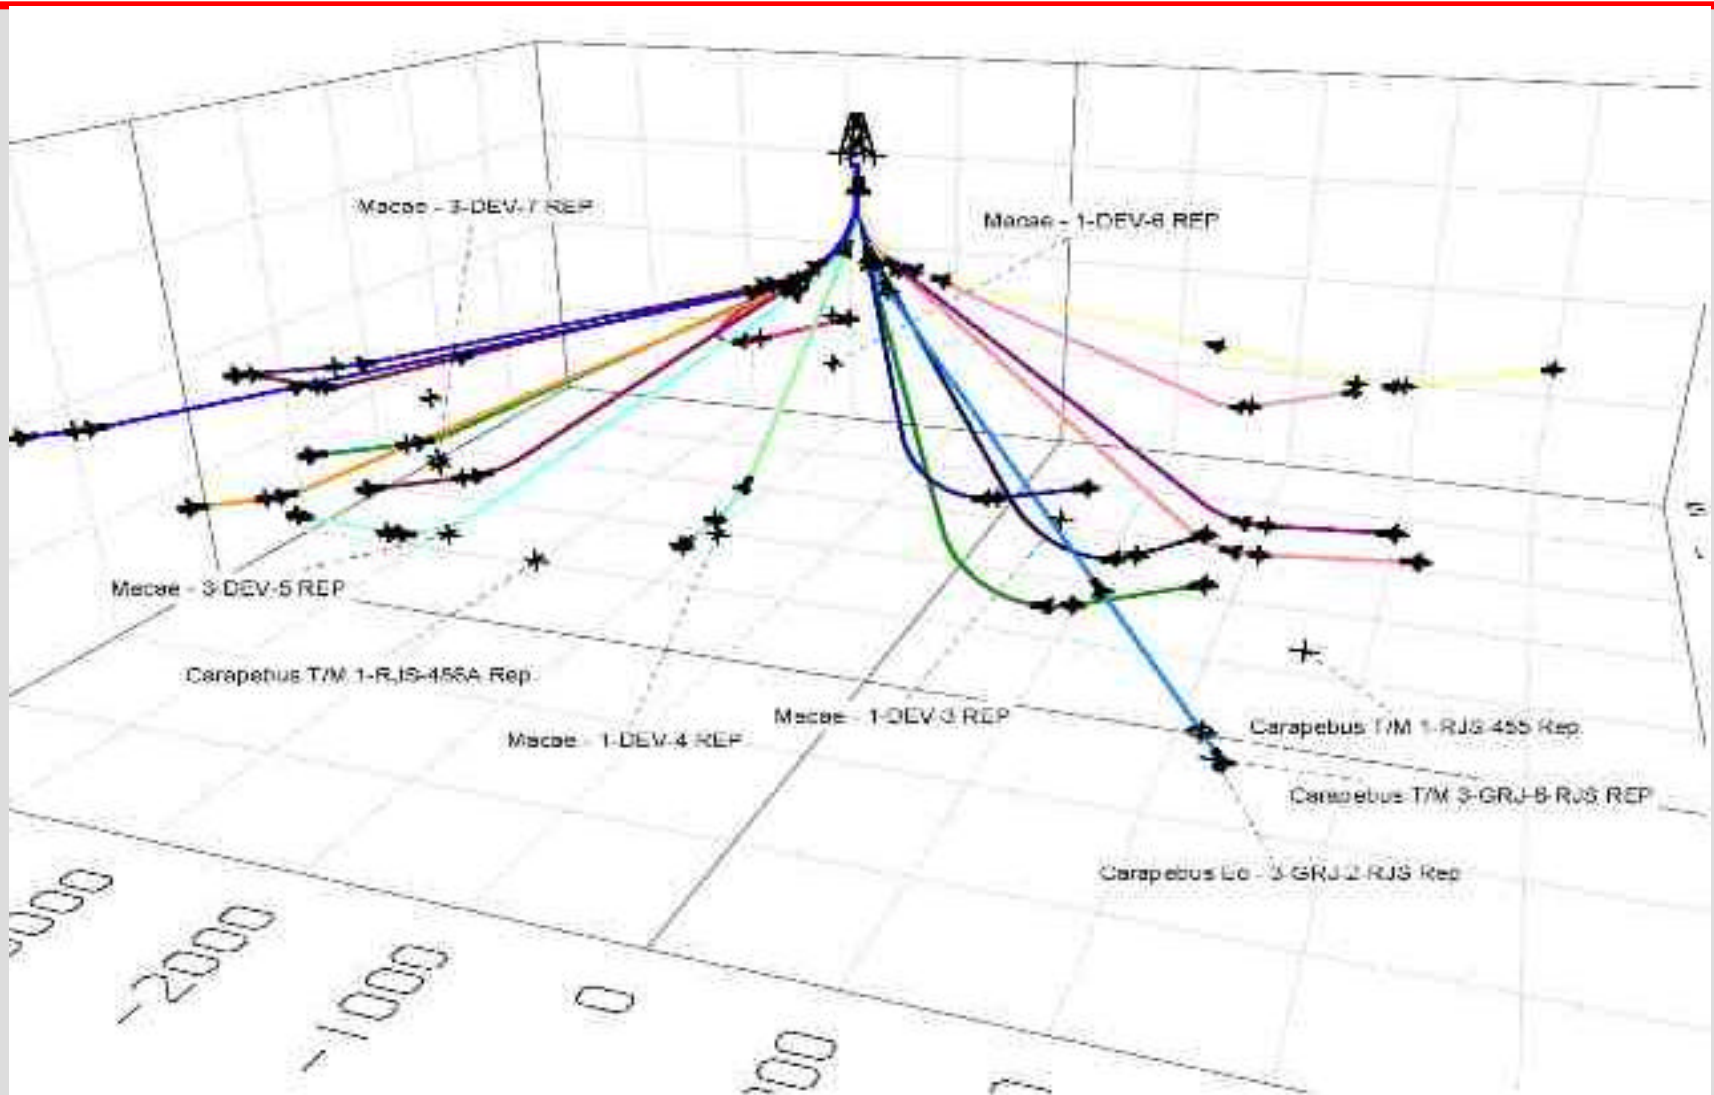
Macae - 3-DEV-7 REP

Macae - 1-DEV-6 REP

Macae - 3-DEV-5 REP

Carapebus T/M 1-RJS-456A Rep

Macae - 1-DEV-3 REP

Macae - 1-DEV-4 REP

Carapebus T/M 1-RJS-455 Rep

Carapebus T/M 3-GRJ-6-RJS REP

Carapebus Eo - 3-GRJ-2-RJS Rep

000

-2000

-1000

0

00